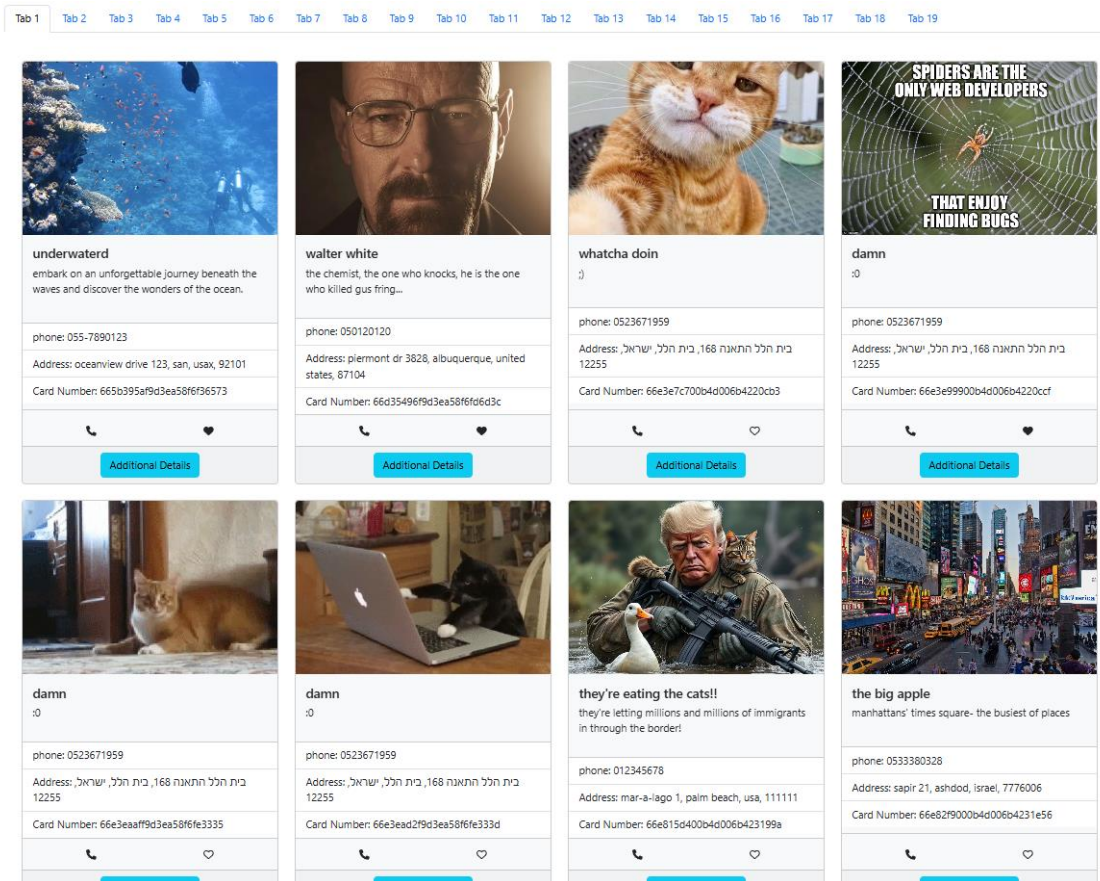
Tab 1 Tab 2 Tab 3 Tab 4 Tab 5 Tab 6 Tab 7 Tab 8 Tab 9 Tab 10 Tab 11 Tab 12 Tab 13 Tab 14 Tab 15 Tab 16 Tab 17 Tab 18 Tab 19

underwaterd
embark on an unforgettable journey beneath the waves and discover the wonders of the ocean.
phone: 055-7890123
Address: oceanview drive 123, san, usax, 92101
Card Number: 665b395af9d3ea58f6f36573
Additional Details

walter white
the chemist, the one who knocks, he is the one who killed gus fring...
phone: 050120120
Address: piermont dr 3828, albuquerque, united states, 87104
Card Number: 66d35496f9d3ea58f6fd6d3c
Additional Details

whatcha doin
;)
phone: 0523671959
Address: בית הלל התאנה 168, בית הלל, ישראל, 12255
Card Number: 66e3e7c700b4d006b4220cb3
Additional Details

SPIDERS ARE THE ONLY WEB DEVELOPERS THAT ENJOY FINDING BUGS
damn
:0
phone: 0523671959
Address: בית הלל התאנה 168, בית הלל, ישראל, 12255
Card Number: 66e3e99900b4d006b4220ccf
Additional Details

damn
:0
phone: 0523671959
Address: בית הלל התאנה 168, בית הלל, ישראל, 12255
Card Number: 66e3eaaff9d3ea58f6fe3335

damn
:0
phone: 0523671959
Address: בית הלל התאנה 168, בית הלל, ישראל, 12255
Card Number: 66e3ead2f9d3ea58f6fe333d

they're eating the cats!!
they're letting millions and millions of immigrants in through the border!
phone: 012345678
Address: mar-a-lago 1, palm beach, usa, 111111
Card Number: 66e815d400b4d006b423199a

the big apple
manhattans' times square- the busiest of places
phone: 0533380328
Address: sapir 21, ashdod, israel, 7776006
Card Number: 66e82f9000b4d006b4231e56